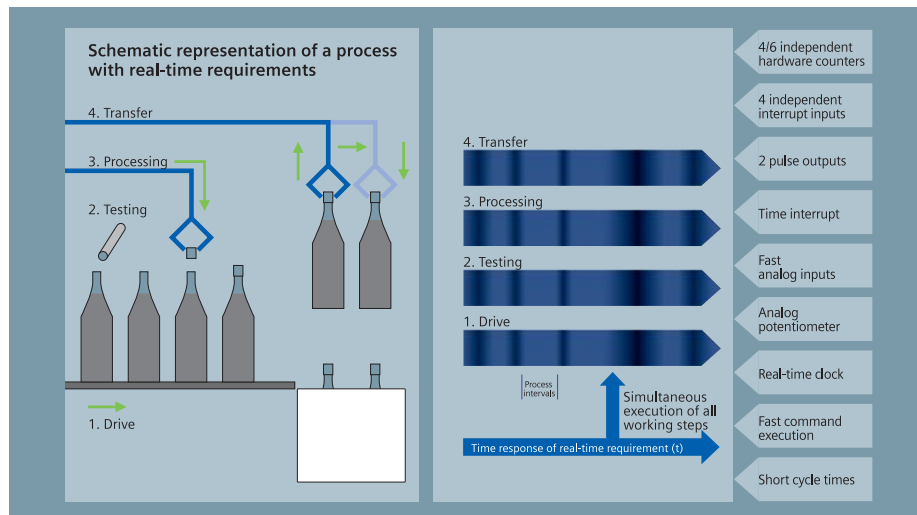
Schematic representation of a process with real-time requirements

4. Transfer

3. Processing

2. Testing

1. Drive

4. Transfer

3. Processing

2. Testing

1. Drive

Process intervals

Simultaneous execution of all working steps

Time response of real-time requirement (t)

4/6 independent hardware counters

4 independent interrupt inputs

2 pulse outputs

Time interrupt

Fast analog inputs

Analog potentiometer

Real-time clock

Fast command execution

Short cycle times